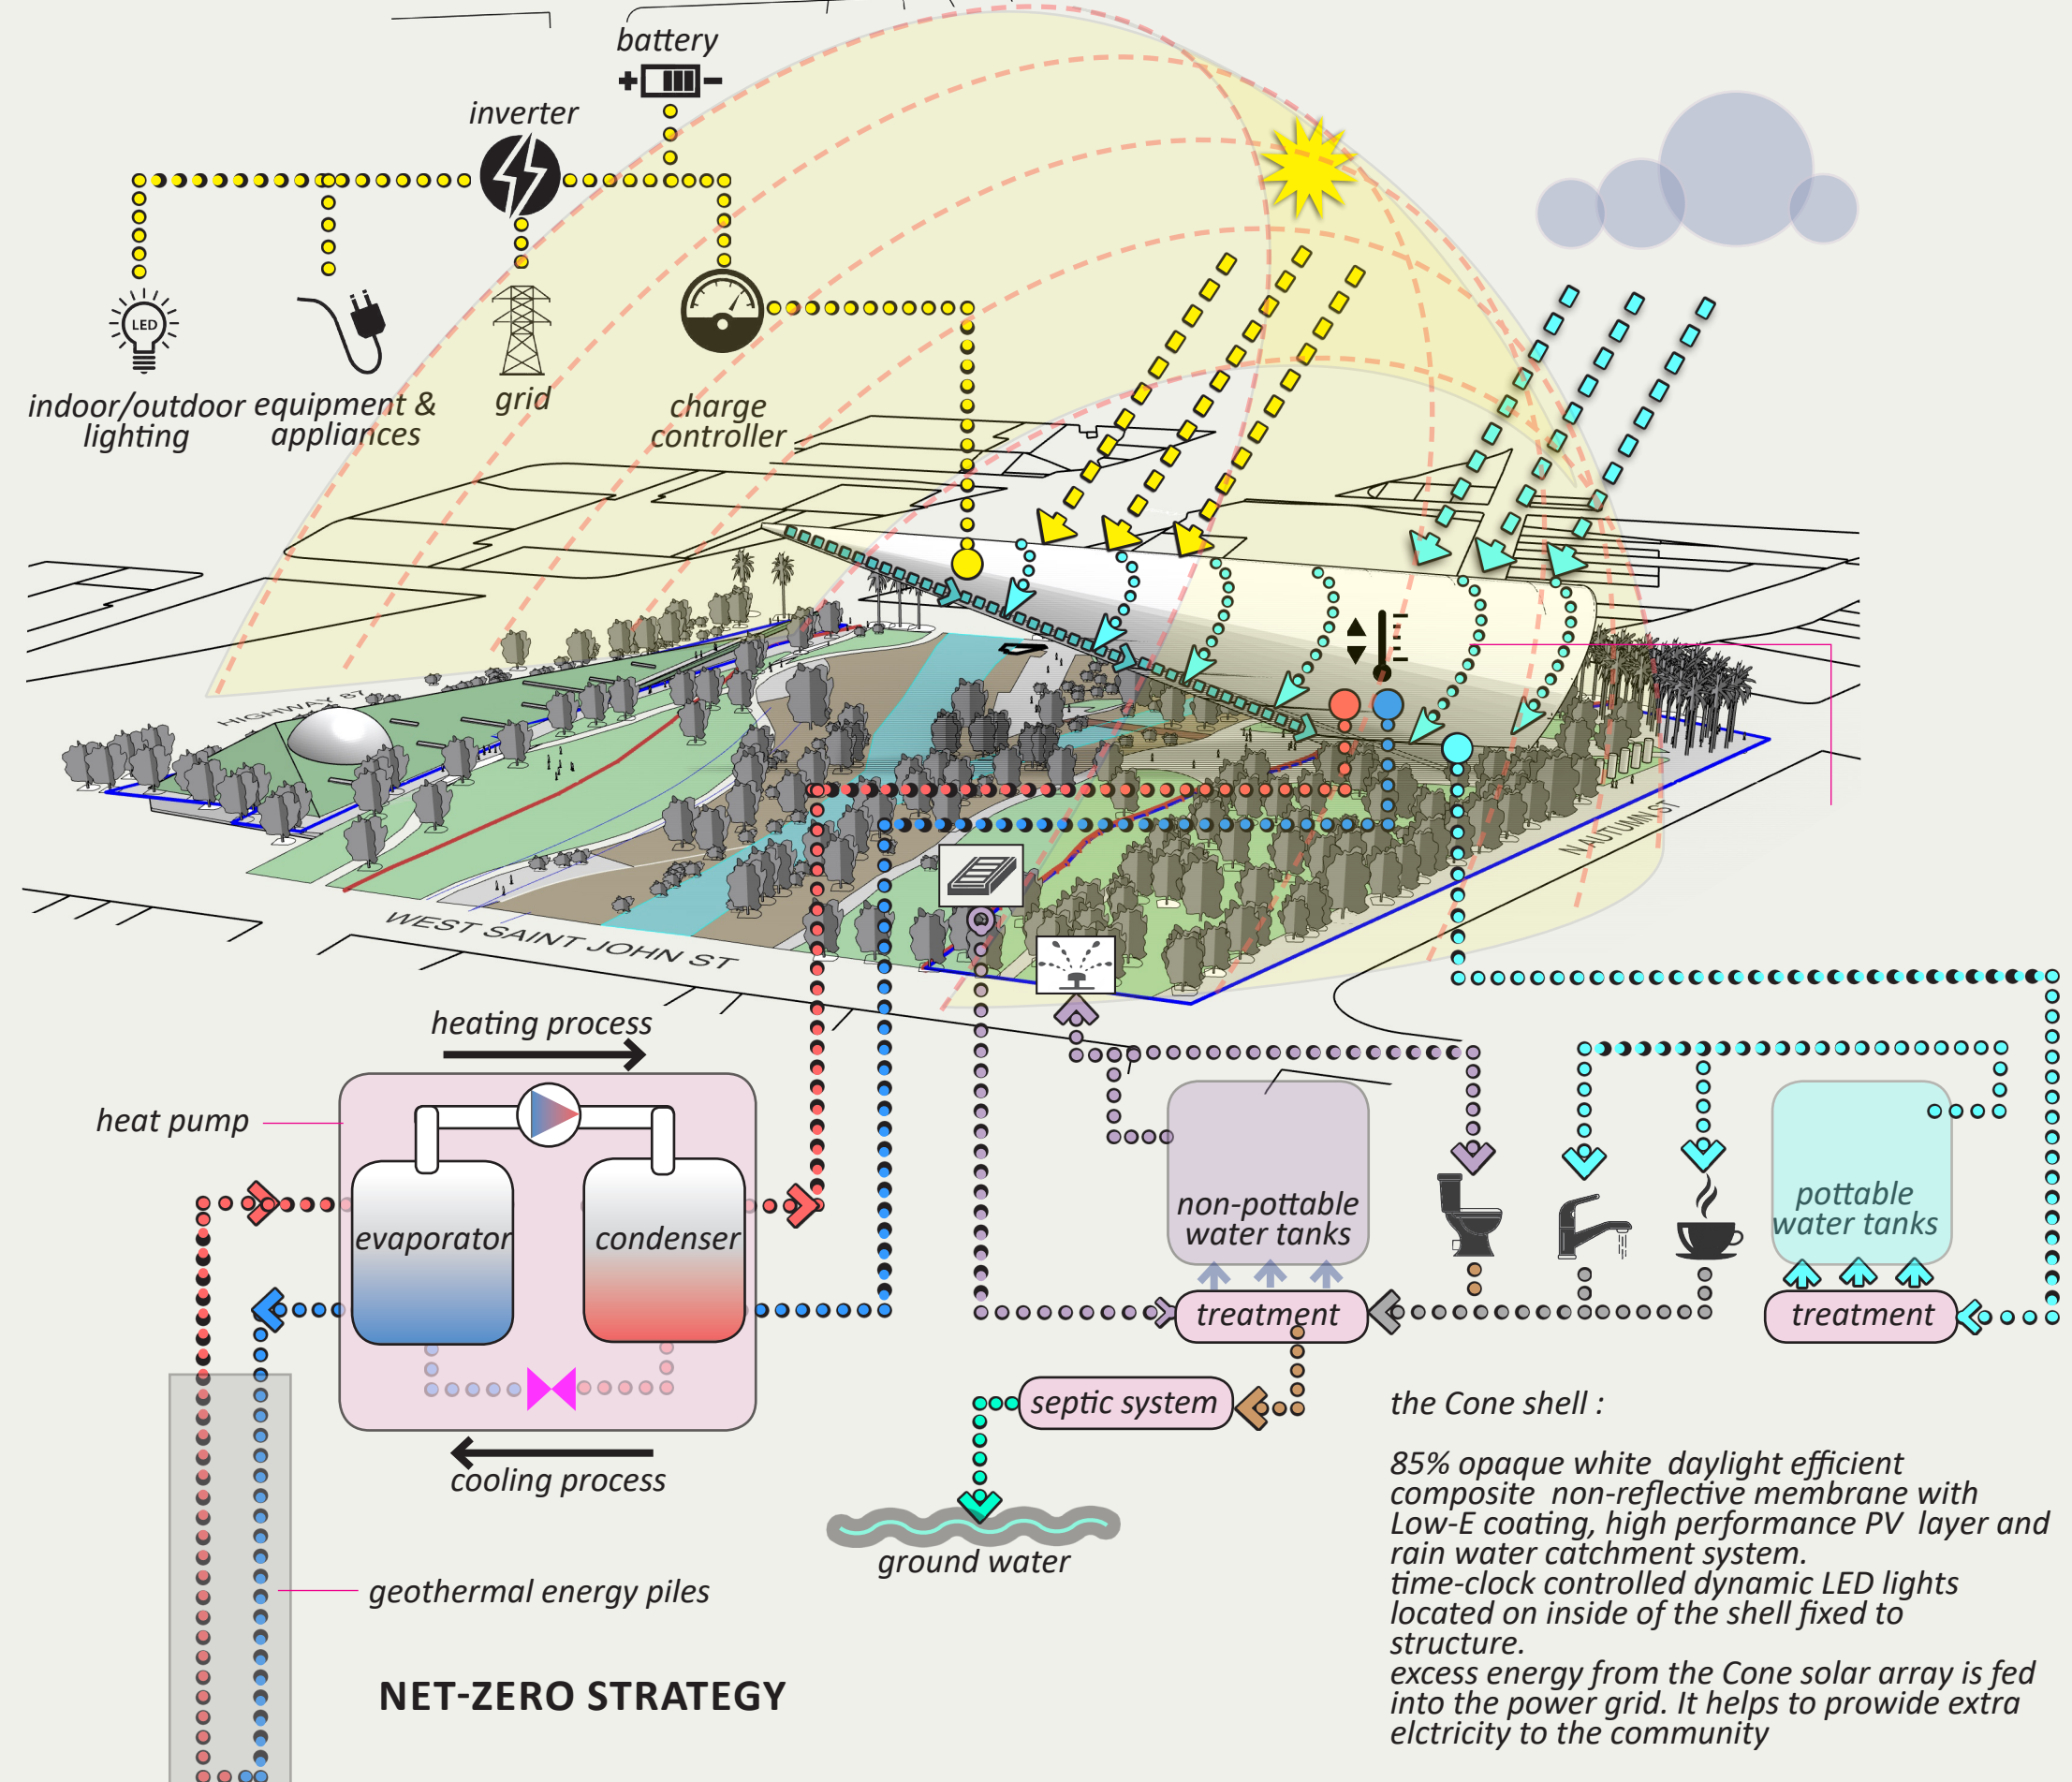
battery

inverter

LED

indoor/outdoor lighting

equipment & appliances

grid

charge controller

HIGHWAY 87

WEST SAINT JOHN ST

N AUTUMN ST

heating process

heat pump

evaporator

condenser

cooling process

geothermal energy piles

NET-ZERO STRATEGY

non-pottable water tanks

treatment

septic system

ground water

pottable water tanks

treatment

the Cone shell :

85% opaque white daylight efficient composite non-reflective membrane with Low-E coating, high performance PV layer and rain water catchment system.
time-clock controlled dynamic LED lights located on inside of the shell fixed to structure.
excess energy from the Cone solar array is fed into the power grid. It helps to prowide extra elctricity to the community